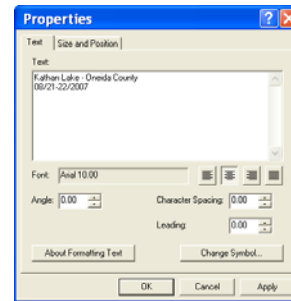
Properties

Text | Size and Position

Text:
Kathan Lake - Oneida County
08/21-22/2007

Font: Arial 10.00

Angle: 0.00

Character Spacing: 0.00

Leading: 0.00

About Formatting Text

Change Symbol...

OK

Cancel

Apply